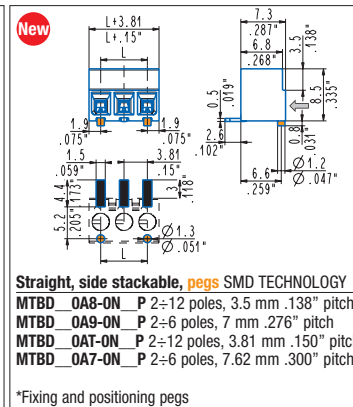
New

L+3.81
L+.15"
L
1.9
.075"
1.9
.075"
1.5
.059"
3.81
.15"
3
.118"
4.4
.173"
5.2
.205"
Ø1.3
Ø.051"
L

7.3
.287"
6.8
.268"
3.5
.138"
0.5
.019"
8.5
.335"
2.6
.102"
0.8
.031"
Ø1.2
Ø.047"
6.6
.259"

Straight, side stackable, pegs SMD TECHNOLOGY
MTBD__0A8-0N__P 2÷12 poles, 3.5 mm .138" pitch
MTBD__0A9-0N__P 2÷6 poles, 7 mm .276" pitch
MTBD__0AT-0N__P 2÷12 poles, 3.81 mm .150" pitc
MTBD__0A7-0N__P 2÷6 poles, 7.62 mm .300" pitch

*Fixing and positioning pegs